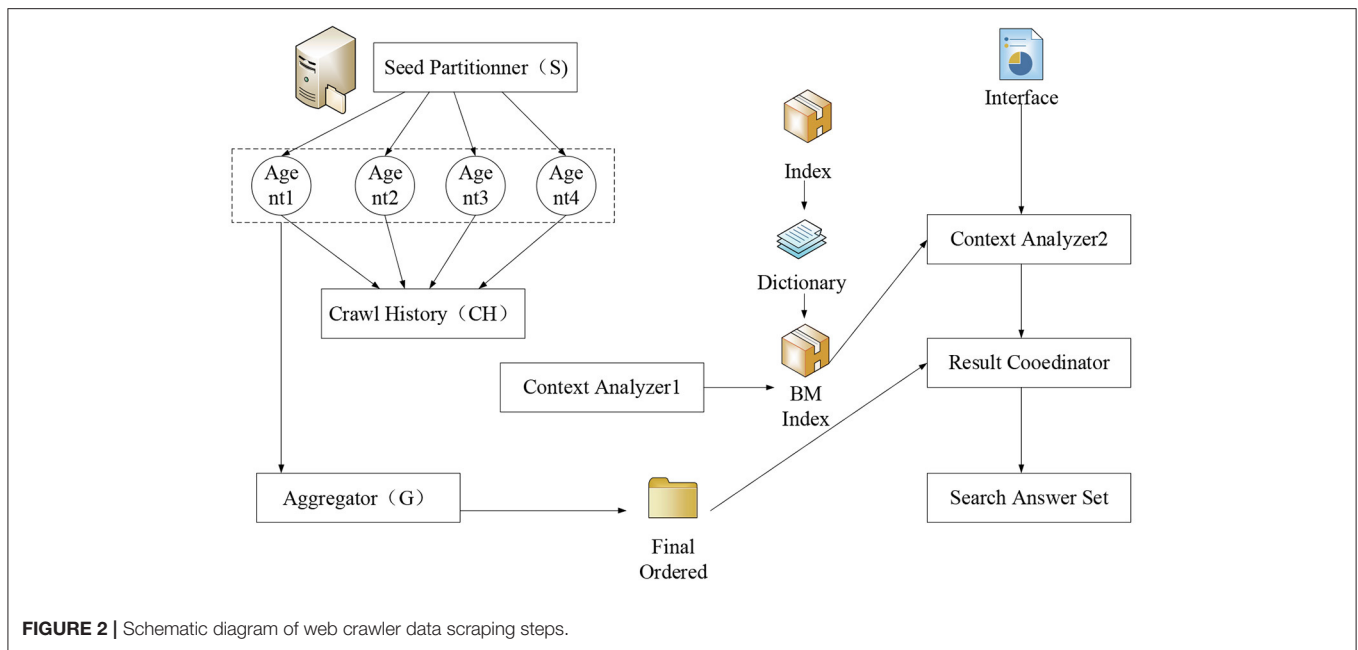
Seed Partitionner（S）

Age nt1

Age nt2

Age nt3

Age nt4

Crawl History（CH）

Aggregator（G）

Final Ordered

Index

Dictionary

Context Analyzer1

BM Index

Interface

Context Analyzer2

Result Cooedinator

Search Answer Set

FIGURE 2 | Schematic diagram of web crawler data scraping steps.